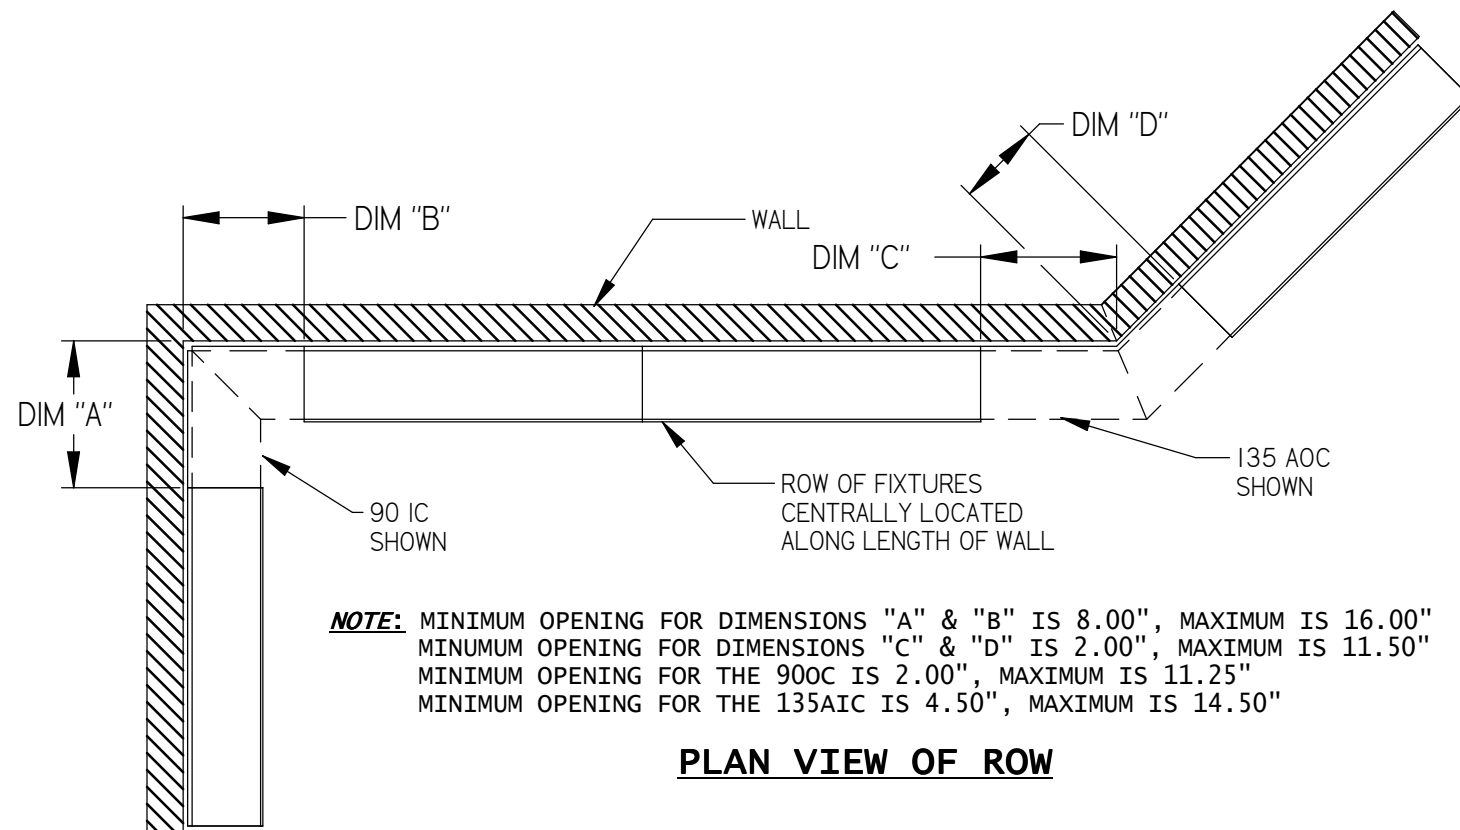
DIM "D"

DIM "B"

WALL

DIM "C"

DIM "A"

135 AOC SHOWN

ROW OF FIXTURES CENTRALLY LOCATED ALONG LENGTH OF WALL

90 IC SHOWN

NOTE: MINIMUM OPENING FOR DIMENSIONS "A" & "B" IS 8.00", MAXIMUM IS 16.00"
MINUMUM OPENING FOR DIMENSIONS "C" & "D" IS 2.00", MAXIMUM IS 11.50"
MINIMUM OPENING FOR THE 90OC IS 2.00", MAXIMUM IS 11.25"
MINIMUM OPENING FOR THE 135AIC IS 4.50", MAXIMUM IS 14.50"

PLAN VIEW OF ROW